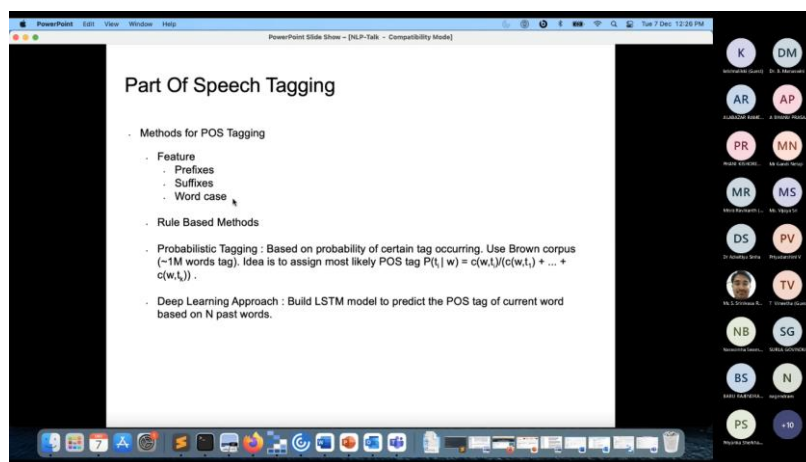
PowerPoint File Edit View Window Help

Tue 7 Dec 12:26 PM

PowerPoint Slide Show – [NLP-Talk – Compatibility Mode]

Part Of Speech Tagging

Methods for POS Tagging

Feature

Prefixes

Suffixes

Word case

Rule Based Methods

Probabilistic Tagging : Based on probability of certain tag occurring. Use Brown corpus (~1M words tag). Idea is to assign most likely POS tag $P(t_i | w) = c(w,t_i)/(c(w,t_1) + ... + c(w,t_k))$ .

Deep Learning Approach : Build LSTM model to predict the POS tag of current word based on N past words.

K
DM
AR
AP
PR
MN
MR
MS
DS
PV
TV
NB
SG
BS
N
PS
+10

7